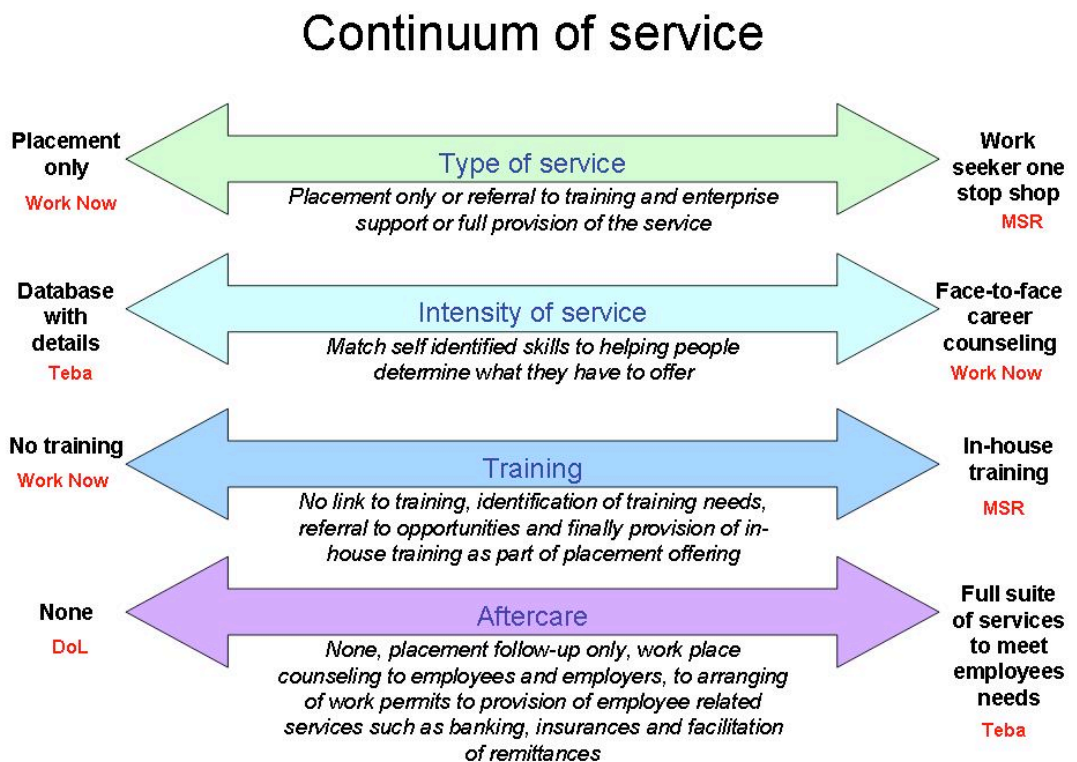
Continuum of service

Placement only
Work Now

Type of service
Placement only or referral to training and enterprise support or full provision of the service

Work seeker one stop shop
MSR

Database with details
Teba

Intensity of service
Match self identified skills to helping people determine what they have to offer

Face-to-face career counseling
Work Now

No training
Work Now

Training
No link to training, identification of training needs, referral to opportunities and finally provision of in-house training as part of placement offering

In-house training
MSR

None
DoL

Aftercare
None, placement follow-up only, work place counseling to employees and employers, to arranging of work permits to provision of employee related services such as banking, insurances and facilitation of remittances

Full suite of services to meet employees needs
Teba